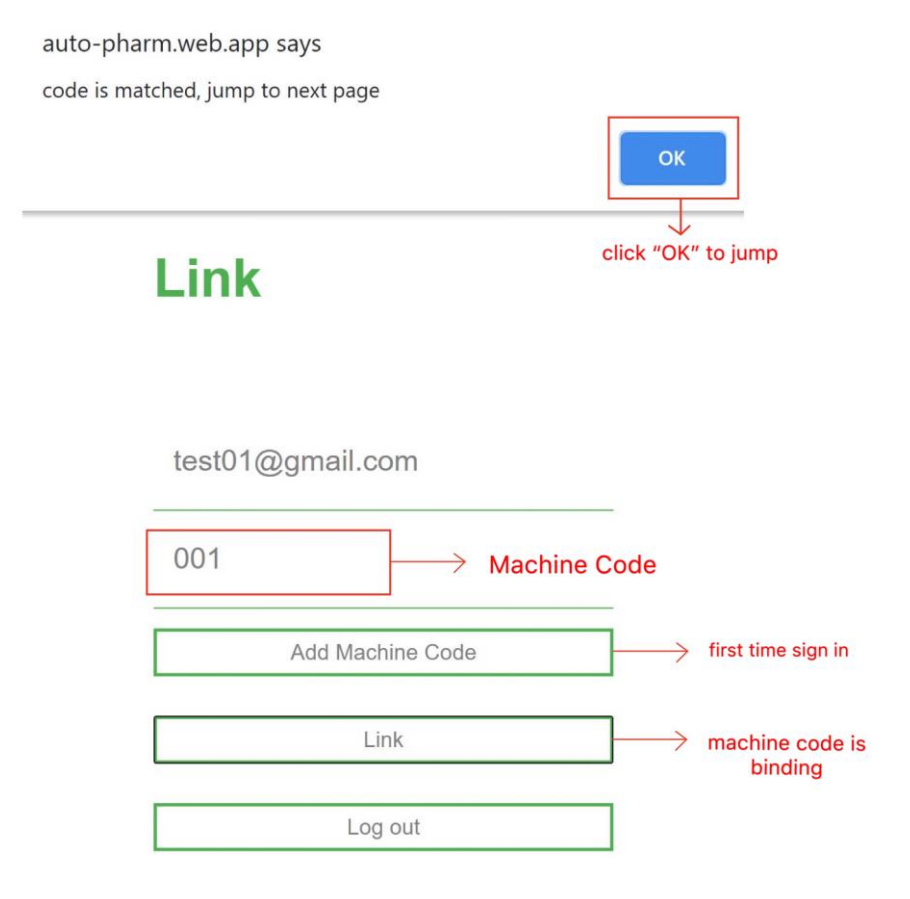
auto-pharm.web.app says

code is matched, jump to next page

OK

click "OK" to jump

Link

test01@gmail.com

001

Machine Code

Add Machine Code

first time sign in

Link

machine code is binding

Log out